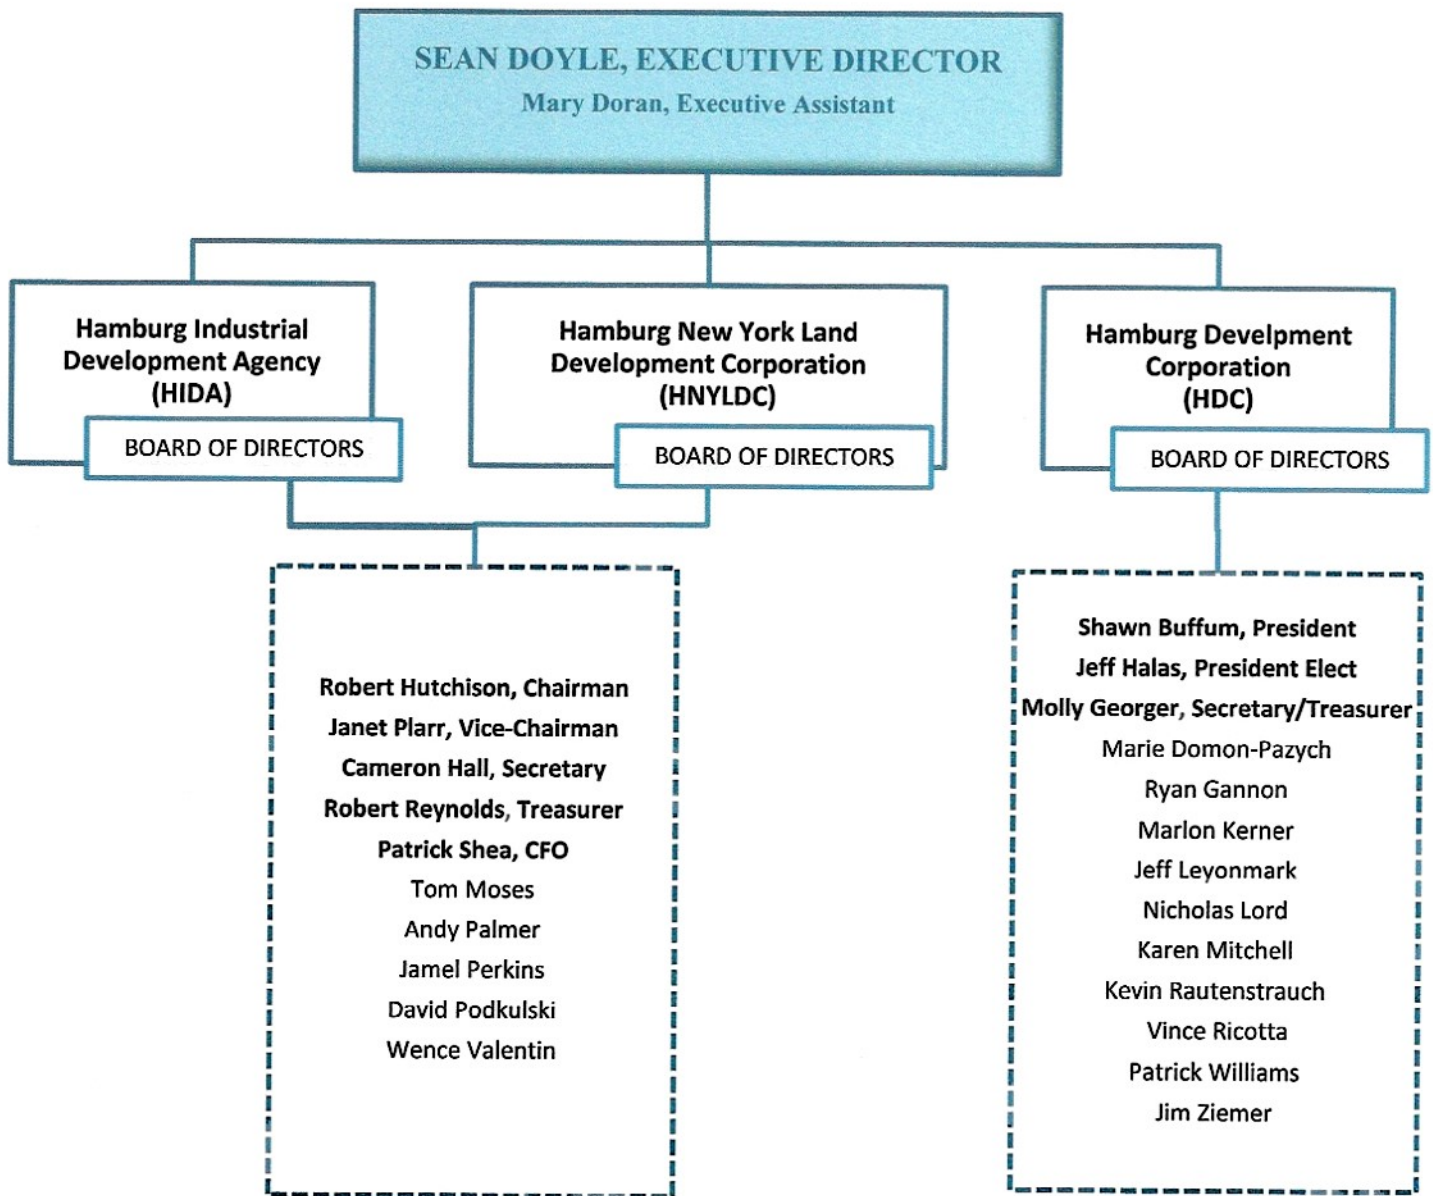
SEAN DOYLE, EXECUTIVE DIRECTOR
Mary Doran, Executive Assistant

Hamburg Industrial Development Agency (HIDA)
BOARD OF DIRECTORS

Hamburg New York Land Development Corporation (HNYLDC)
BOARD OF DIRECTORS

Hamburg Develpment Corporation (HDC)
BOARD OF DIRECTORS

Robert Hutchison, Chairman
Janet Plarr, Vice-Chairman
Cameron Hall, Secretary
Robert Reynolds, Treasurer
Patrick Shea, CFO
Tom Moses
Andy Palmer
Jamel Perkins
David Podkulski
Wence Valentin

Shawn Buffum, President
Jeff Halas, President Elect
Molly Georger, Secretary/Treasurer
Marie Domon-Pazych
Ryan Gannon
Marlon Kerner
Jeff Leyonmark
Nicholas Lord
Karen Mitchell
Kevin Rautenstrauch
Vince Ricotta
Patrick Williams
Jim Ziemer